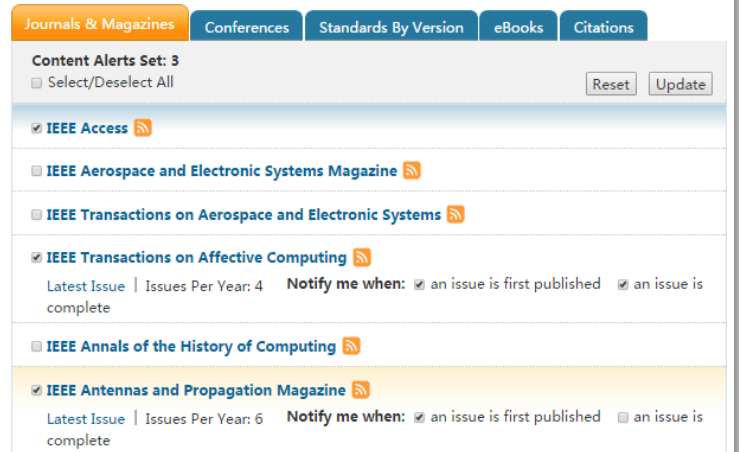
Journals & Magazines | Conferences | Standards By Version | eBooks | Citations

Content Alerts Set: 3
Select/Deselect All

Reset Update

IEEE Access

IEEE Aerospace and Electronic Systems Magazine

IEEE Transactions on Aerospace and Electronic Systems

IEEE Transactions on Affective Computing

Latest Issue | Issues Per Year: 4 Notify me when: an issue is first published an issue is complete

IEEE Annals of the History of Computing

IEEE Antennas and Propagation Magazine

Latest Issue | Issues Per Year: 6 Notify me when: an issue is first published an issue is complete